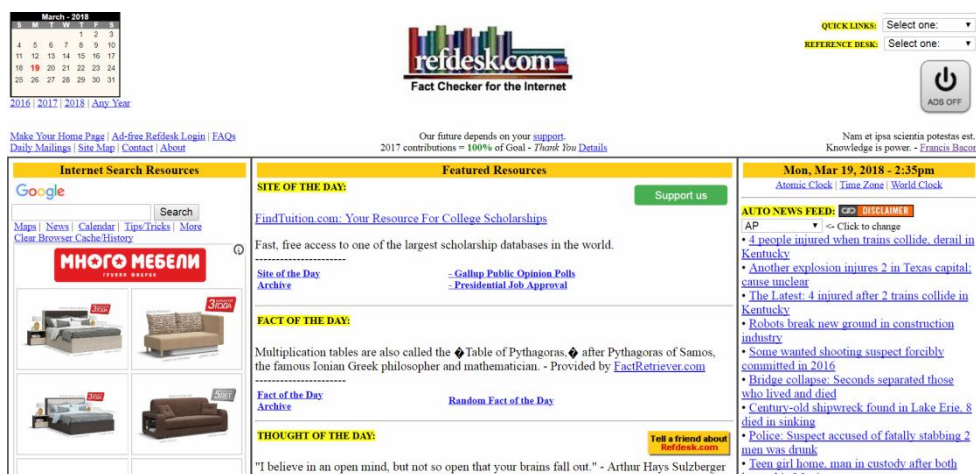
March - 2018

| S | M | T | W | T | F | S |
|---|---|---|---|---|---|---|
| | | | | 1 | 2 | 3 |
| 4 | 5 | 6 | 7 | 8 | 9 | 10 |
| 11 | 12 | 13 | 14 | 15 | 16 | 17 |
| 18 | 19 | 20 | 21 | 22 | 23 | 24 |
| 25 | 26 | 27 | 28 | 29 | 30 | 31 |

2016 | 2017 | 2018 | Any Year

refdesk.com
Fact Checker for the Internet

QUICK LINKS: Select one:
REFERENCE DESK: Select one:
ADS OFF

Make Your Home Page | Ad-free Refdesk Login | FAQs
Daily Mailings | Site Map | Contact | About

Our future depends on your support.
2017 contributions = 100% of Goal - Thank You Details

Nam et ipsa scientia potestas est.
Knowledge is power. - Francis Bacon

Internet Search Resources

Google
Search
Maps | News | Calendar | Tips/Tricks | More
Clear Browser Cache/History

МНОГО МЕБЕЛИ

Featured Resources

SITE OF THE DAY:
Support us

FindTuition.com: Your Resource For College Scholarships

Fast, free access to one of the largest scholarship databases in the world.
--------------------

Site of the Day
Archive
- Gallup Public Opinion Polls
- Presidential Job Approval

FACT OF THE DAY:

Multiplication tables are also called the �Table of Pythagoras,� after Pythagoras of Samos, the famous Ionian Greek philosopher and mathematician. - Provided by FactRetriever.com
--------------------

Fact of the Day
Archive
Random Fact of the Day

THOUGHT OF THE DAY:
Tell a friend about Refdesk.com

"I believe in an open mind, but not so open that your brains fall out." - Arthur Hays Sulzberger

Mon, Mar 19, 2018 - 2:35pm
Atomic Clock | Time Zone | World Clock

AUTO NEWS FEED: DISCLAIMER
AP <- Click to change
• 4 people injured when trains collide, derail in Kentucky
• Another explosion injures 2 in Texas capital; cause unclear
• The Latest: 4 injured after 2 trains collide in Kentucky
• Robots break new ground in construction industry
• Some wanted shooting suspect forcibly committed in 2016
• Bridge collapse: Seconds separated those who lived and died
• Century-old shipwreck found in Lake Erie, 8 died in sinking
• Police: Suspect accused of fatally stabbing 2 men was drunk
• Teen girl home, man in custody after both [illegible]